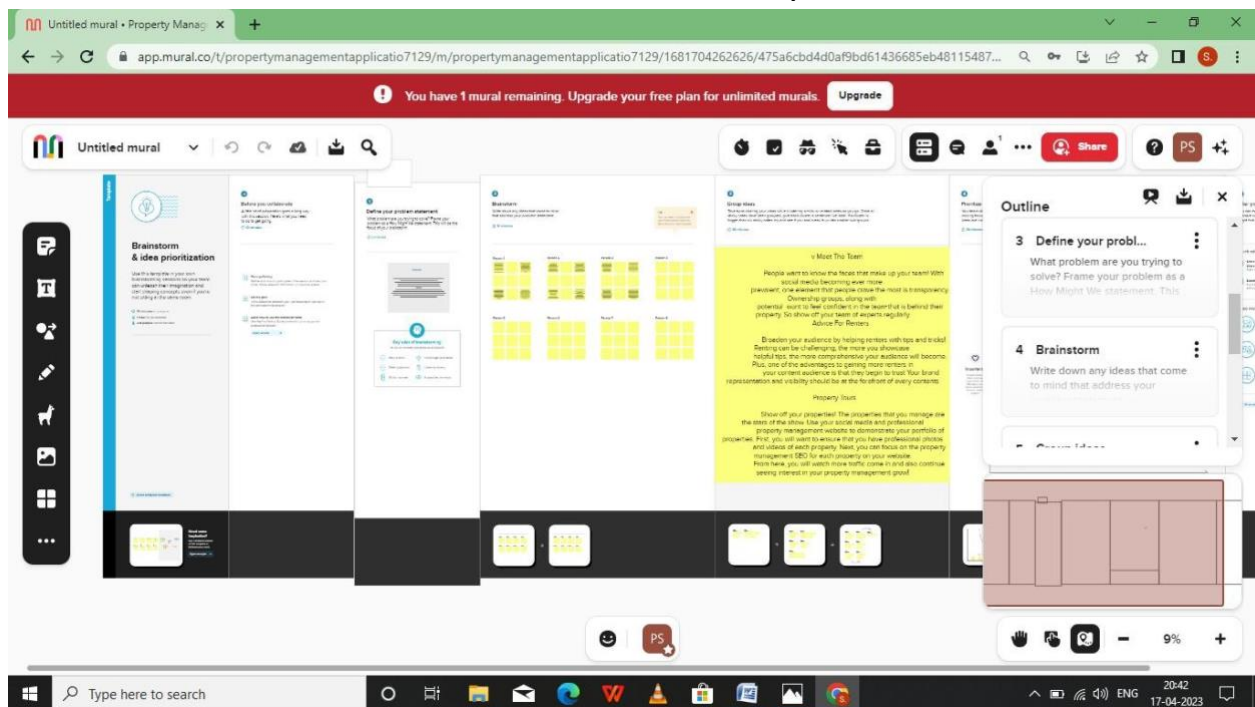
Untitled mural • Property Manag ×
app.mural.co/t/propertymanagementapplicatio7129/m/propertymanagementapplicatio7129/1681704262626/475a6cbd4d0af9bd61436685eb48115487...

You have 1 mural remaining. Upgrade your free plan for unlimited murals. Upgrade

Untitled mural

Share
PS

Brainstorm & idea prioritization

Before you collaborate

Define your problem statement

Brainstorm

Group ideas

Key rules of brainstorming

v Meet The Team

People want to know the faces that make up your team! With social media becoming ever more prevalent, one element that people crave the most is transparency. Ownership groups, along with potential want to feel confident in the team that is behind their property. So show off your team of experts regularly.
Advice For Renters

Broaden your audience by helping renters with tips and tricks! Renting can be challenging, the more you showcase helpful tips, the more comprehensive your audience will become. Plus, one of the advantages to gaining more renters in your content audience is that they begin to trust Your brand representation and visibility should be at the forefront of every contents.

Property Tours

Show off your properties! The properties that you manage are the stars of the show. Use your social media and professional property management website to demonstrate your portfolio of properties. First, you will want to ensure that you have professional photos and videos of each property. Next, you can focus on the property management SEO for each property on your website. From here, you will watch more traffic come in and also continue seeing interest in your property management growth.

Outline

3 Define your probl...
What problem are you trying to solve? Frame your problem as a How Might We statement. This

4 Brainstorm
Write down any ideas that come to mind that address your

5 Group Ideas

9%

PS

Type here to search

ENG 20:42 17-04-2023